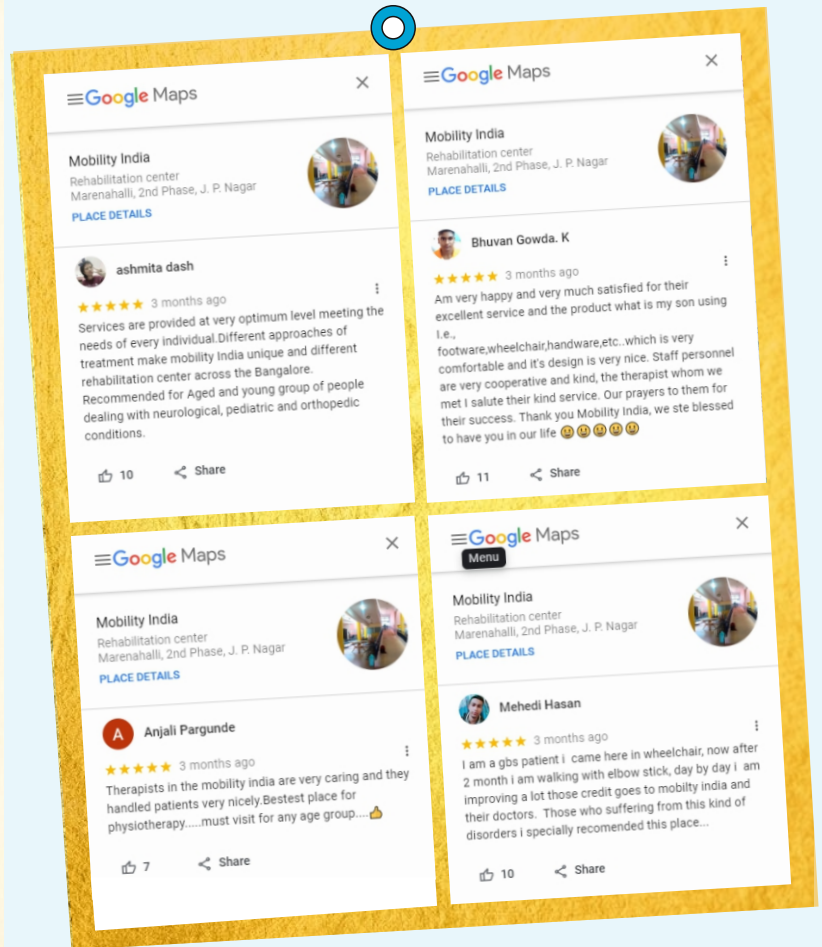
Google Maps

Mobility India
Rehabilitation center
Marenahalli, 2nd Phase, J. P. Nagar
PLACE DETAILS

ashmita dash
★★★★★ 3 months ago
Services are provided at very optimum level meeting the needs of every individual.Different approaches of treatment make mobility India unique and different rehabilitation center across the Bangalore. Recommended for Aged and young group of people dealing with neurological, pediatric and orthopedic conditions.

10 Share

Google Maps

Mobility India
Rehabilitation center
Marenahalli, 2nd Phase, J. P. Nagar
PLACE DETAILS

Bhuvan Gowda. K
★★★★★ 3 months ago
Am very happy and very much satisfied for their excellent service and the product what is my son using i.e., footware,wheelchair,handware,etc..which is very comfortable and it's design is very nice. Staff personnel are very cooperative and kind, the therapist whom we met I salute their kind service. Our prayers to them for their success. Thank you Mobility India, we ste blessed to have you in our life 😃😃😃😃😃

11 Share

Google Maps

Mobility India
Rehabilitation center
Marenahalli, 2nd Phase, J. P. Nagar
PLACE DETAILS

A Anjali Pargunde
★★★★★ 3 months ago
Therapists in the mobility india are very caring and they handled patients very nicely.Bestest place for physiotherapy.....must visit for any age group....👍

7 Share

Google Maps
Menu

Mobility India
Rehabilitation center
Marenahalli, 2nd Phase, J. P. Nagar
PLACE DETAILS

Mehedi Hasan
★★★★★ 3 months ago
I am a gbs patient i came here in wheelchair, now after 2 month i am walking with elbow stick, day by day i am improving a lot those credit goes to mobilty india and their doctors. Those who suffering from this kind of disorders i specially recomended this place...

10 Share